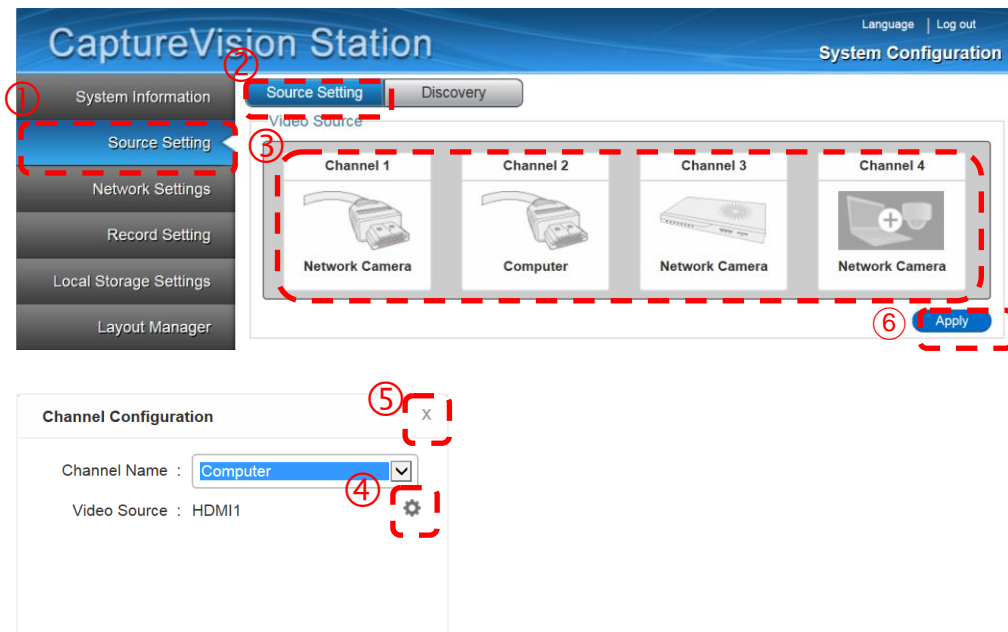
CaptureVision Station

Language | Log out

System Configuration

①

System Information

Source Setting

Network Settings

Record Setting

Local Storage Settings

Layout Manager

②

Source Setting

Discovery

Video Source

③

Channel 1

Network Camera

Channel 2

Computer

Channel 3

Network Camera

Channel 4

Network Camera

⑥

Apply

Channel Configuration

⑤

x

Channel Name : Computer

④

Video Source : HDMI1